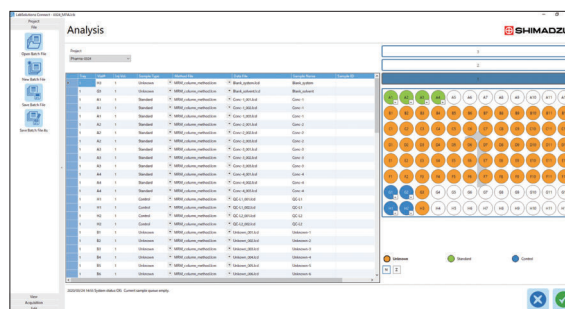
LabSolutions Connect - 2020_SPEA.lcb

Project
File

Open Batch File

New Batch File

Save Batch File

Save Batch File As

Analysis

SHIMADZU

Project
Pharma 2020

| | Tray | Vial# | Inj.Vol | Sample Type | Method File | Data File | Sample Name | Sample ID |
|---|---|---|---|---|---|---|---|---|
| | 1 | A1 | 1 | Unknown | MRM_column_method.lcm | Blank_system.lcd | Blank_system | |
| | 1 | A2 | 1 | Unknown | MRM_column_method.lcm | Blank_solvent.lcd | Blank_solvent | |
| | 1 | A1 | 1 | Standard | MRM_column_method.lcm | Conc-1_001.lcd | Conc-1 | |
| | 1 | A1 | 1 | Standard | MRM_column_method.lcm | Conc-1_002.lcd | Conc-1 | |
| | 1 | A1 | 1 | Standard | MRM_column_method.lcm | Conc-1_003.lcd | Conc-1 | |
| | 1 | A2 | 1 | Standard | MRM_column_method.lcm | Conc-2_001.lcd | Conc-2 | |
| | 1 | A2 | 1 | Standard | MRM_column_method.lcm | Conc-2_002.lcd | Conc-2 | |
| | 1 | A2 | 1 | Standard | MRM_column_method.lcm | Conc-2_003.lcd | Conc-2 | |
| | 1 | A3 | 1 | Standard | MRM_column_method.lcm | Conc-3_001.lcd | Conc-3 | |
| | 1 | A3 | 1 | Standard | MRM_column_method.lcm | Conc-3_002.lcd | Conc-3 | |
| | 1 | A3 | 1 | Standard | MRM_column_method.lcm | Conc-3_003.lcd | Conc-3 | |
| | 1 | A4 | 1 | Standard | MRM_column_method.lcm | Conc-4_001.lcd | Conc-4 | |
| | 1 | A4 | 1 | Standard | MRM_column_method.lcm | Conc-4_002.lcd | Conc-4 | |
| | 1 | A4 | 1 | Standard | MRM_column_method.lcm | Conc-4_003.lcd | Conc-4 | |
| | 1 | H1 | 1 | Control | MRM_column_method.lcm | QC-L1_001.lcd | QC-L1 | |
| | 1 | H1 | 1 | Control | MRM_column_method.lcm | QC-L1_002.lcd | QC-L1 | |
| | 1 | H2 | 1 | Control | MRM_column_method.lcm | QC-L2_001.lcd | QC-L2 | |
| | 1 | H2 | 1 | Control | MRM_column_method.lcm | QC-L2_002.lcd | QC-L2 | |
| | 1 | B1 | 1 | Unknown | MRM_column_method.lcm | Unknown_001.lcd | Unknown-1 | |
| | 1 | B2 | 1 | Unknown | MRM_column_method.lcm | Unknown_002.lcd | Unknown-2 | |
| | 1 | B3 | 1 | Unknown | MRM_column_method.lcm | Unknown_003.lcd | Unknown-3 | |
| | 1 | B4 | 1 | Unknown | MRM_column_method.lcm | Unknown_004.lcd | Unknown-4 | |
| | 1 | B5 | 1 | Unknown | MRM_column_method.lcm | Unknown_005.lcd | Unknown-5 | |
| | 1 | B6 | 1 | Unknown | MRM_column_method.lcm | Unknown_006.lcd | Unknown-6 | |

1
2

A1 A2 A3 A4 A5 A6 A7 A8 A9 A10 A11 A12
B1 B2 B3 B4 B5 B6 B7 B8 B9 B10 B11 B12
C1 C2 C3 C4 C5 C6 C7 C8 C9 C10 C11 C12
D1 D2 D3 D4 D5 D6 D7 D8 D9 D10 D11 D12
E1 E2 E3 E4 E5 E6 E7 E8 E9 E10 E11 E12
F1 F2 F3 F4 F5 F6 F7 F8 F9 F10 F11 F12
G1 G2 G3 G4 G5 G6 G7 G8 G9 G10 G11 G12
H1 H2 H3 H4 H5 H6 H7 H8 H9 H10 H11 H12

Unknown
Standard
Control

N
Z

2020/03/04 14:03 System status OK - Current sample queue empty.

View
Acquisition
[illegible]